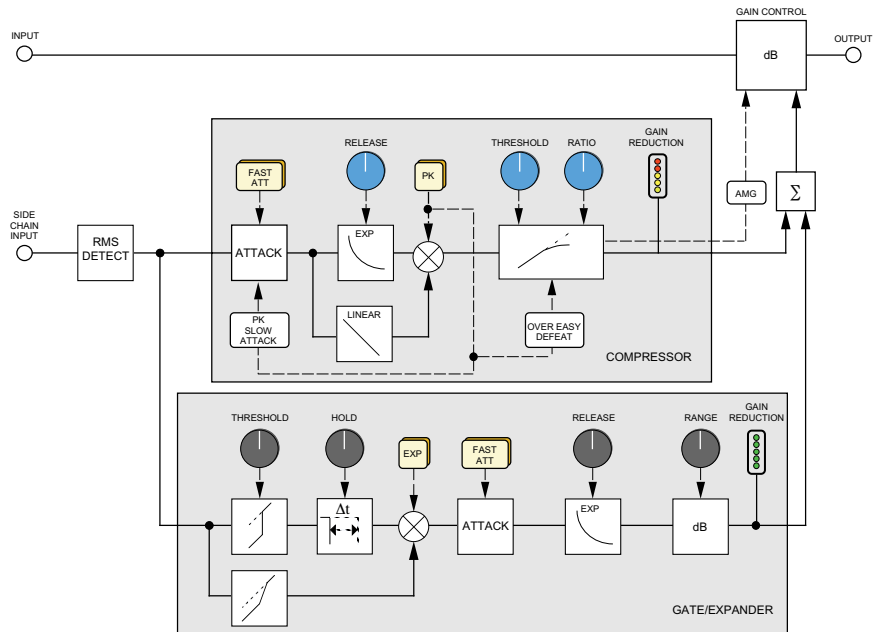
INPUT

GAIN CONTROL

dB

OUTPUT

SIDE CHAIN INPUT

RMS DETECT

FAST ATT

RELEASE

PK

THRESHOLD

RATIO

GAIN REDUCTION

AMG

$\Sigma$

ATTACK

EXP

LINEAR

PK SLOW ATTACK

OVER EASY DEFEAT

COMPRESSOR

THRESHOLD

HOLD

EXP

FAST ATT

RELEASE

RANGE

GAIN REDUCTION

$\Delta t$

ATTACK

EXP

dB

GATE/EXPANDER